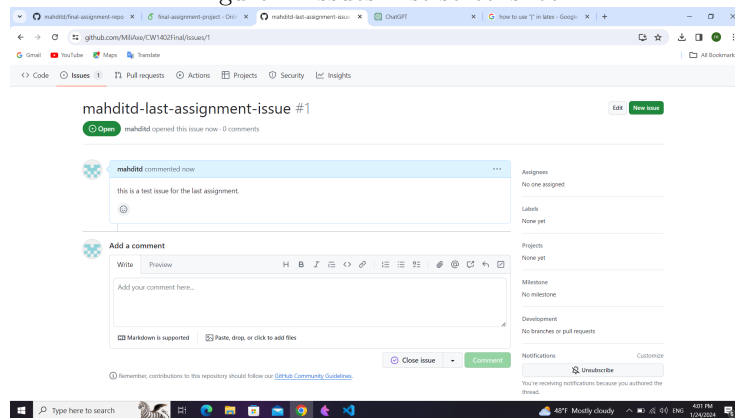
mahditd/final-assignment-repo × final-assignment-project - Onl × mahditd-last-assignment-issue × ChatGPT × how to use "|" in latex - Google ×

github.com/MiliAxe/CW1402Final/issues/1

Gmail YouTube Maps Translate

All Bookmarks

Code Issues 1 Pull requests Actions Projects Security Insights

mahditd-last-assignment-issue #1

Edit New issue

Open mahditd opened this issue now · 0 comments

mahditd commented now

this is a test issue for the last assignment.

Add a comment

Write Preview

Add your comment here...

Markdown is supported Paste, drop, or click to add files

Close issue Comment

Remember, contributions to this repository should follow our GitHub Community Guidelines.

Assignees
No one assigned

Labels
None yet

Projects
None yet

Milestone
No milestone

Development
No branches or pull requests

Notifications Customize

Unsubscribe

You're receiving notifications because you authored the thread.

Type here to search

48°F Mostly cloudy ENG 4:01 PM 1/24/2024